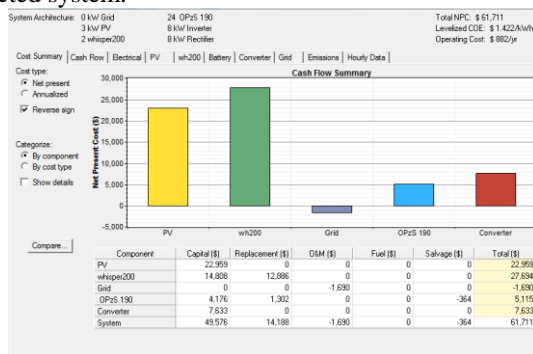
System Architecture: 0 kW Grid
3 kW PV
2 whisper200

24 OPzS 190
8 kW Inverter
8 kW Rectifier

Total NPC: $ 61,711
Levelized COE: $ 1.422/kWh
Operating Cost: $ 882/yr

Cost Summary | Cash Flow | Electrical | PV | wh200 | Battery | Converter | Grid | Emissions | Hourly Data

Cost type:
Net present
Annualized
Reverse sign

Categorize:
By component
By cost type
Show details

Compare...

Cash Flow Summary

Net Present Cost ($)

30,000
25,000
20,000
15,000
10,000
5,000
0
-5,000

PV
wh200
Grid
OPzS 190
Converter

| Component | Capital ($) | Replacement ($) | O&M ($) | Fuel ($) | Salvage ($) | Total ($) |
|---|---|---|---|---|---|---|
| PV | 22,959 | 0 | 0 | 0 | 0 | 22,959 |
| whisper200 | 14,808 | 12,886 | 0 | 0 | 0 | 27,694 |
| Grid | 0 | 0 | -1,690 | 0 | 0 | -1,690 |
| OPzS 190 | 4,176 | 1,302 | 0 | 0 | -364 | 5,115 |
| Converter | 7,633 | 0 | 0 | 0 | 0 | 7,633 |
| System | 49,576 | 14,188 | -1,690 | 0 | -364 | 61,711 |